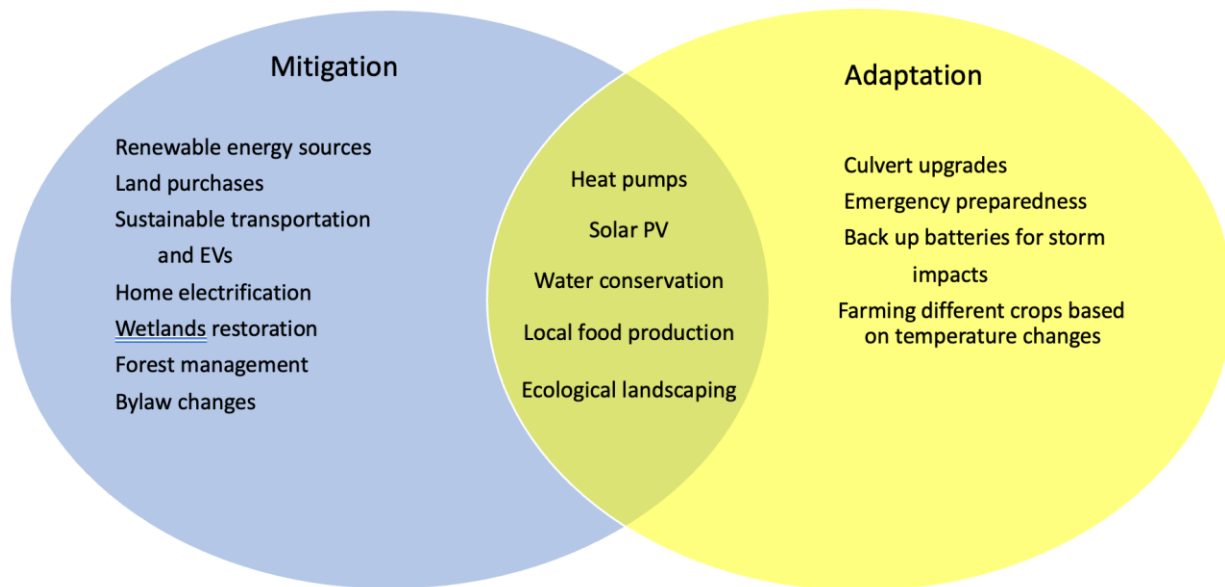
Mitigation

Renewable energy sources
Land purchases
Sustainable transportation and EVs
Home electrification
Wetlands restoration
Forest management
Bylaw changes

Heat pumps
Solar PV
Water conservation
Local food production
Ecological landscaping

Adaptation

Culvert upgrades
Emergency preparedness
Back up batteries for storm impacts
Farming different crops based on temperature changes